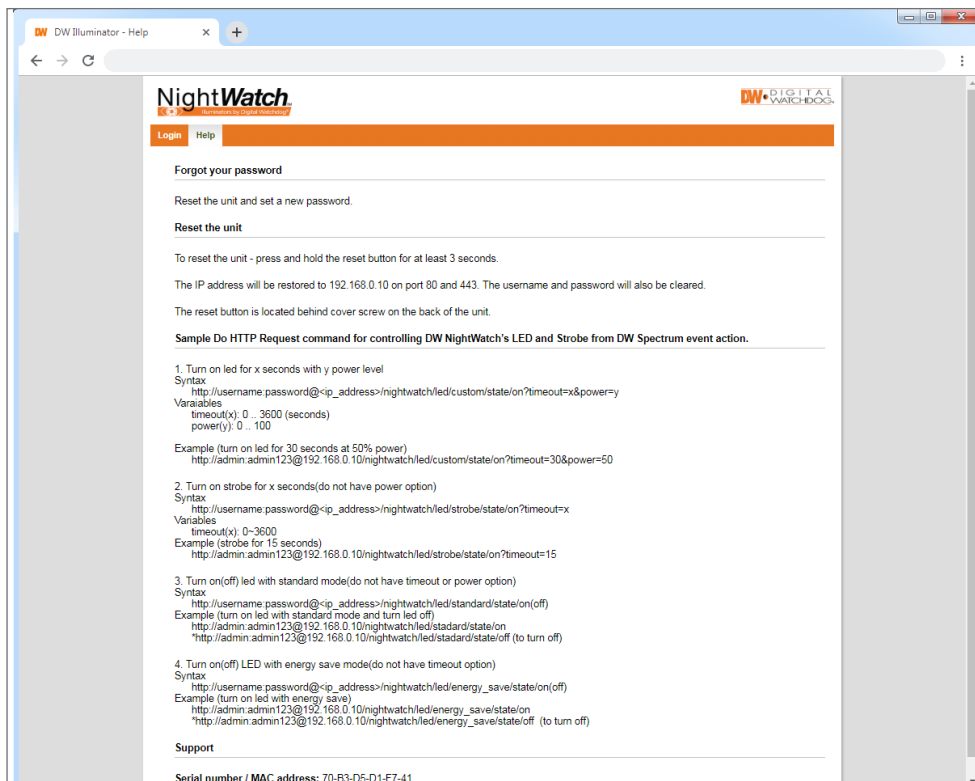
DW DW Illuminator - Help ×

NightWatch
Illuminators by Digital Watchdog

DW DIGITAL WATCHDOG

Login Help

Forgot your password

Reset the unit and set a new password.

Reset the unit

To reset the unit - press and hold the reset button for at least 3 seconds.

The IP address will be restored to 192.168.0.10 on port 80 and 443. The username and password will also be cleared.

The reset button is located behind cover screw on the back of the unit.

Sample Do HTTP Request command for controlling DW NightWatch's LED and Strobe from DW Spectrum event action.

1. Turn on led for x seconds with y power level
Syntax
http://username:password@<ip_address>/nightwatch/led/custom/state/on?timeout=x&power=y
Varaiables
timeout(x): 0 .. 3600 (seconds)
power(y): 0 .. 100

Example (turn on led for 30 seconds at 50% power)
http://admin:admin123@192.168.0.10/nightwatch/led/custom/state/on?timeout=30&power=50

2. Turn on strobe for x seconds(do not have power option)
Syntax
http://username:password@<ip_address>/nightwatch/led/strobe/state/on?timeout=x
Variables
timeout(x): 0~3600
Example (strobe for 15 seconds)
http://admin:admin123@192.168.0.10/nightwatch/led/strobe/state/on?timeout=15

3. Turn on(off) led with standard mode(do not have timeout or power option)
Syntax
http://username:password@<ip_address>/nightwatch/led/standard/state/on(off)
Example (turn on led with standard mode and turn led off)
http://admin:admin123@192.168.0.10/nightwatch/led/stadard/state/on
*http://admin:admin123@192.168.0.10/nightwatch/led/stadard/state/off (to turn off)

4. Turn on(off) LED with energy save mode(do not have timeout option)
Syntax
http://username:password@<ip_address>/nightwatch/led/energy_save/state/on(off)
Example (turn on led with energy save)
http://admin:admin123@192.168.0.10/nightwatch/led/energy_save/state/on
*http://admin:admin123@192.168.0.10/nightwatch/led/energy_save/state/off (to turn off)

Support

Serial number / MAC address: 70-B3-D5-D1-F7-41